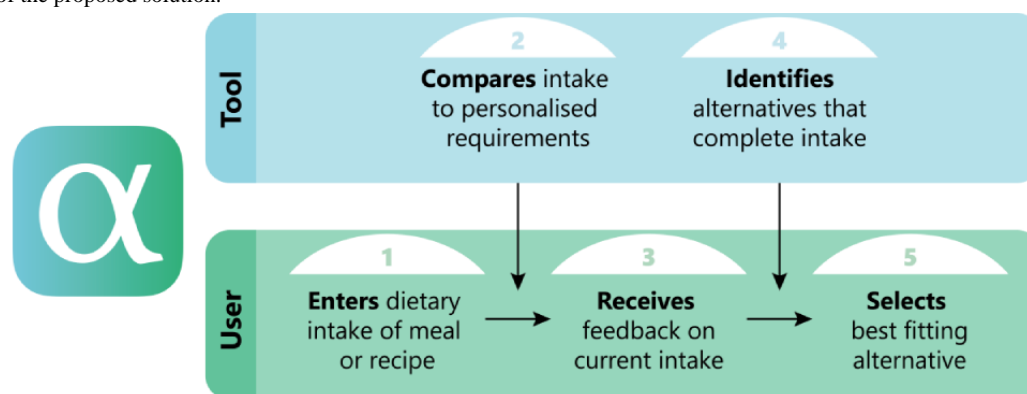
of the proposed solution.

Tool

2
**Compares** intake to personalised requirements

4
**Identifies** alternatives that complete intake

$\alpha$

User

1
**Enters** dietary intake of meal or recipe

3
**Receives** feedback on current intake

5
**Selects** best fitting alternative